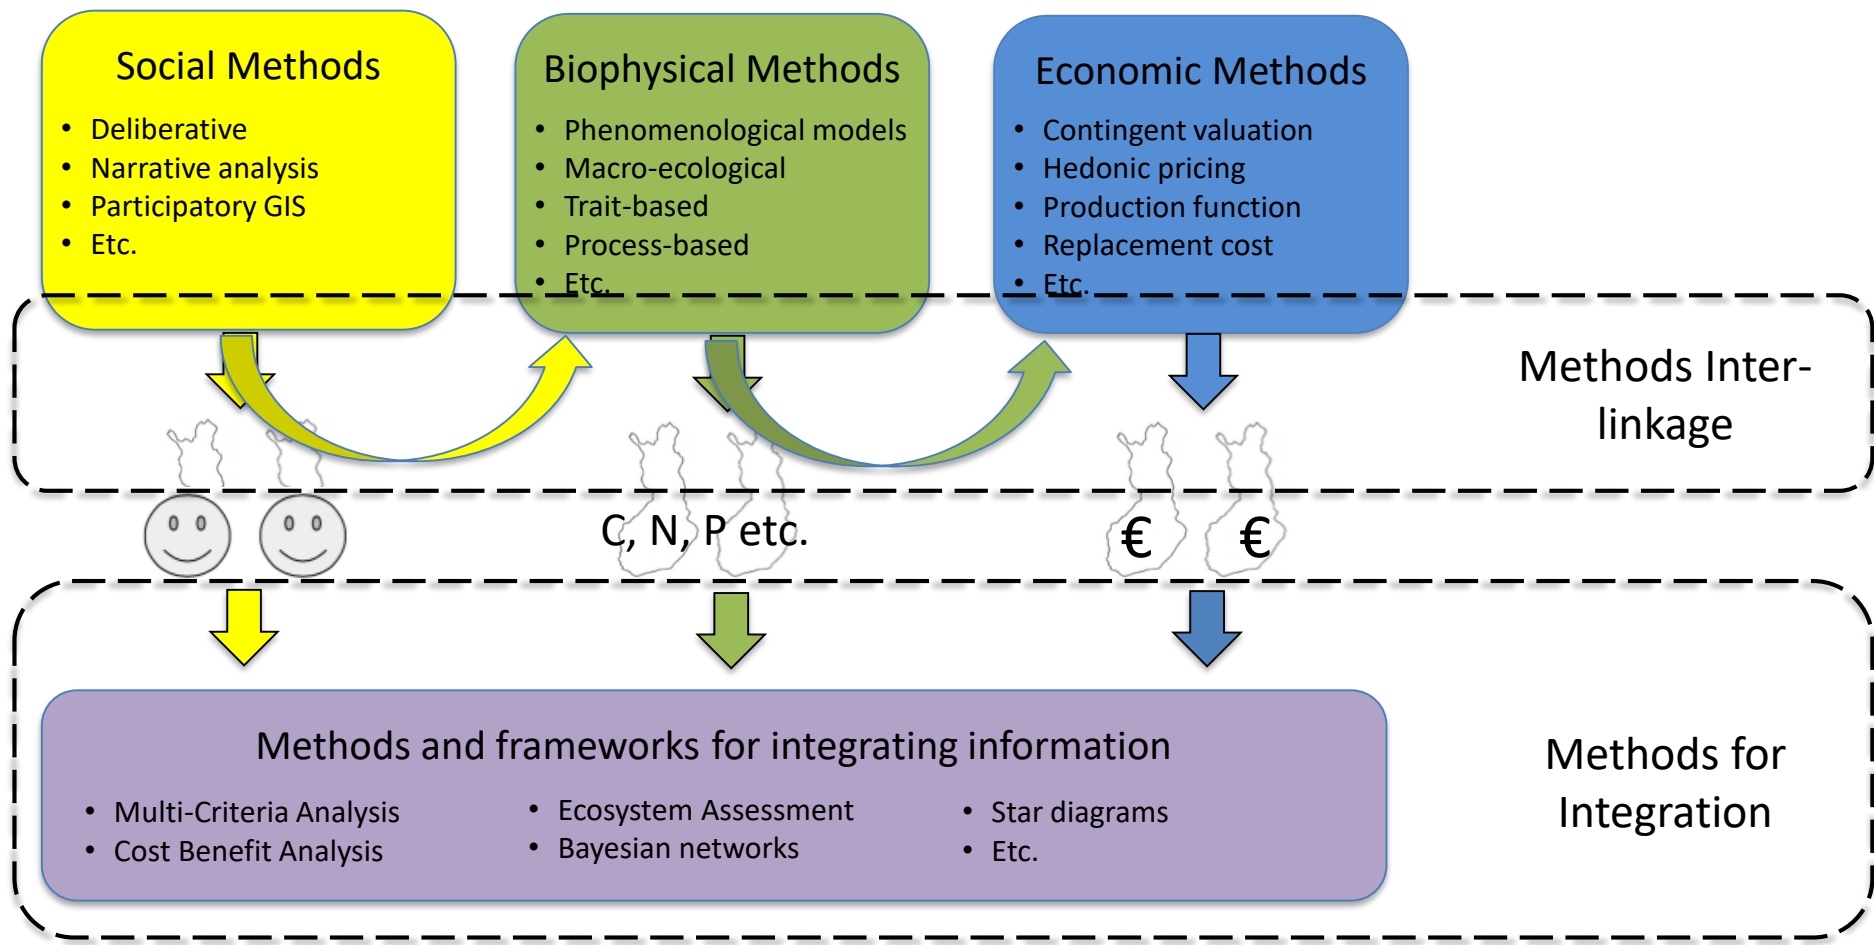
Social Methods
- Deliberative
- Narrative analysis
- Participatory GIS
- Etc.

Biophysical Methods
- Phenomenological models
- Macro-ecological
- Trait-based
- Process-based
- Etc.

Economic Methods
- Contingent valuation
- Hedonic pricing
- Production function
- Replacement cost
- Etc.

Methods Inter-linkage

C, N, P etc.

€ €

Methods and frameworks for integrating information
- Multi-Criteria Analysis
- Cost Benefit Analysis
- Ecosystem Assessment
- Bayesian networks
- Star diagrams
- Etc.

Methods for Integration